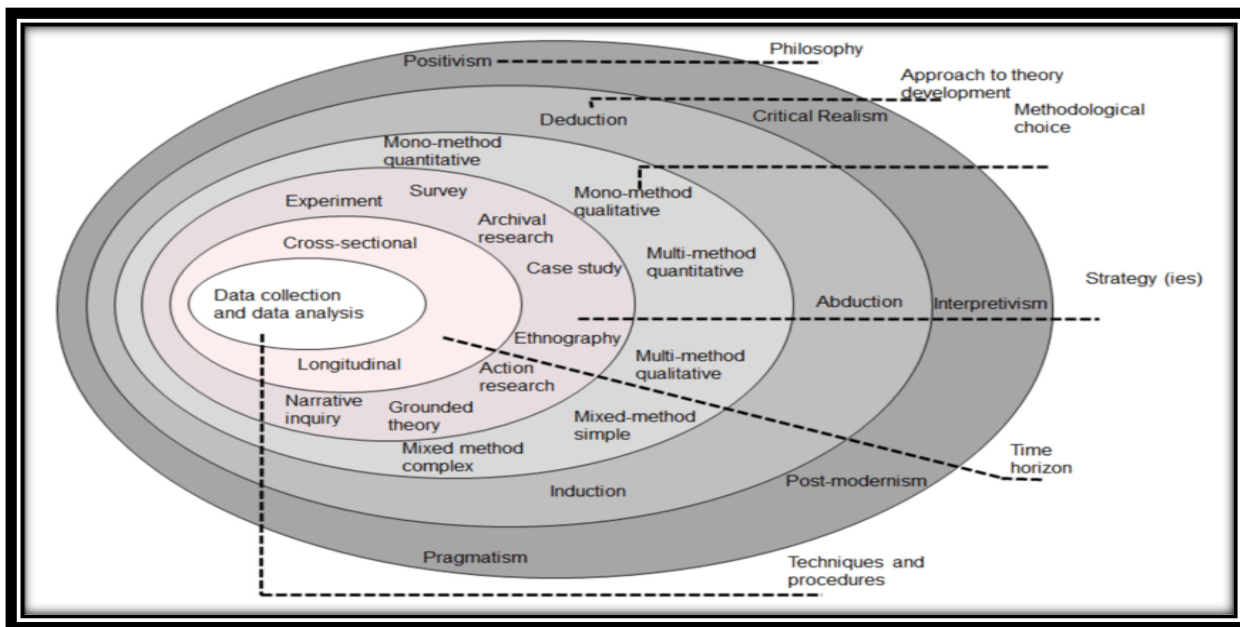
Positivism

Philosophy

Approach to theory development

Methodological choice

Deduction

Critical Realism

Mono-method quantitative

Experiment

Survey

Mono-method qualitative

Archival research

Cross-sectional

Multi-method quantitative

Case study

Strategy (ies)

Data collection and data analysis

Abduction

Interpretivism

Ethnography

Longitudinal

Multi-method qualitative

Action research

Narrative inquiry

Grounded theory

Mixed-method simple

Mixed method complex

Time horizon

Induction

Post-modernism

Pragmatism

Techniques and procedures